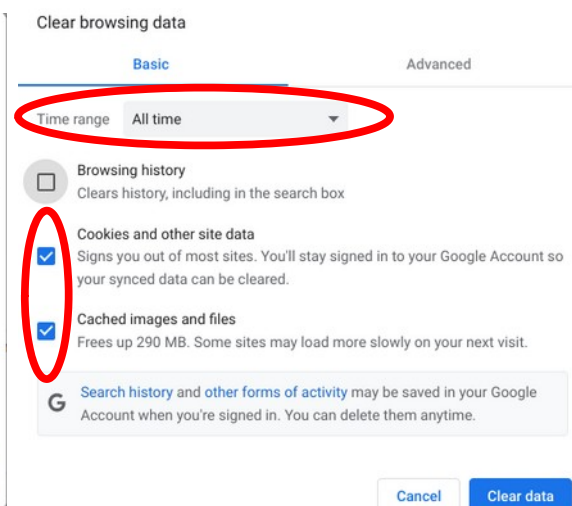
Clear browsing data

Basic

Advanced

Time range All time

Browsing history
Clears history, including in the search box

Cookies and other site data
Signs you out of most sites. You'll stay signed in to your Google Account so your synced data can be cleared.

Cached images and files
Frees up 290 MB. Some sites may load more slowly on your next visit.

G Search history and other forms of activity may be saved in your Google Account when you're signed in. You can delete them anytime.

Cancel Clear data